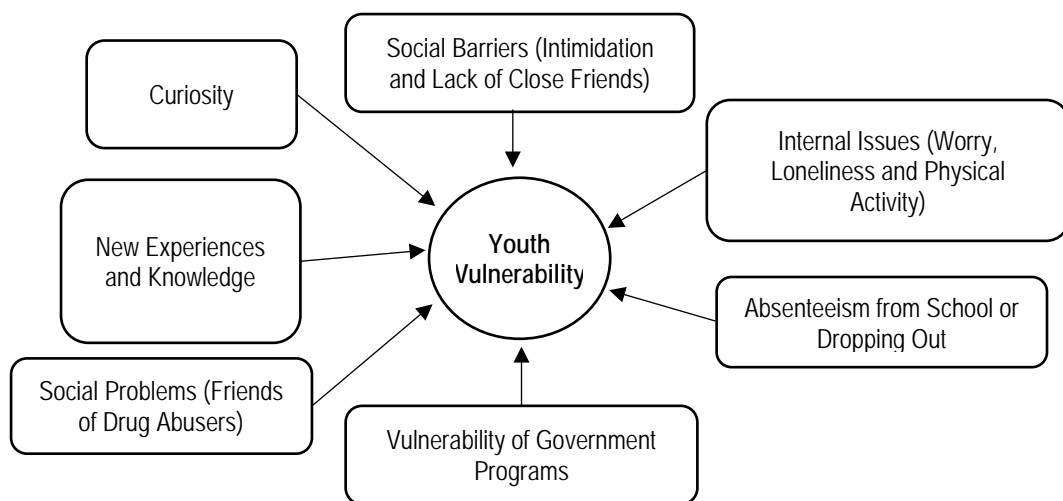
Social Barriers (Intimidation and Lack of Close Friends)

Curiosity

Internal Issues (Worry, Loneliness and Physical Activity)

New Experiences and Knowledge

Youth Vulnerability

Absenteeism from School or Dropping Out

Social Problems (Friends of Drug Abusers)

Vulnerability of Government Programs